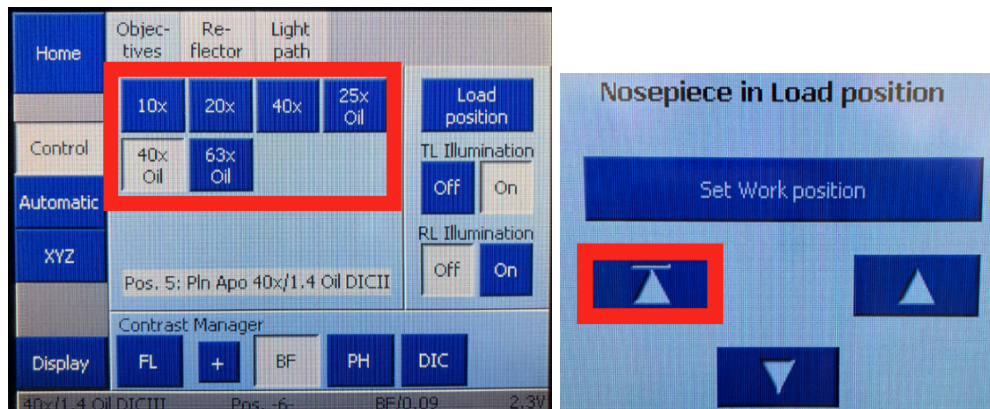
Home

Objec-tives

Re-flector

Light path

Control

Automatic

XYZ

Display

10x

20x

40x

25x Oil

40x Oil

63x Oil

Load position

TL Illumination

Off

On

RL Illumination

Off

On

Pos. 5: Pln Apo 40x/1.4 Oil DICII

Contrast Manager

FL

+

BF

PH

DIC

40x/1.4 Oil DICIII

Pos. -6-

BF/0.09

2.3V

Nosepiece in Load position

Set Work position